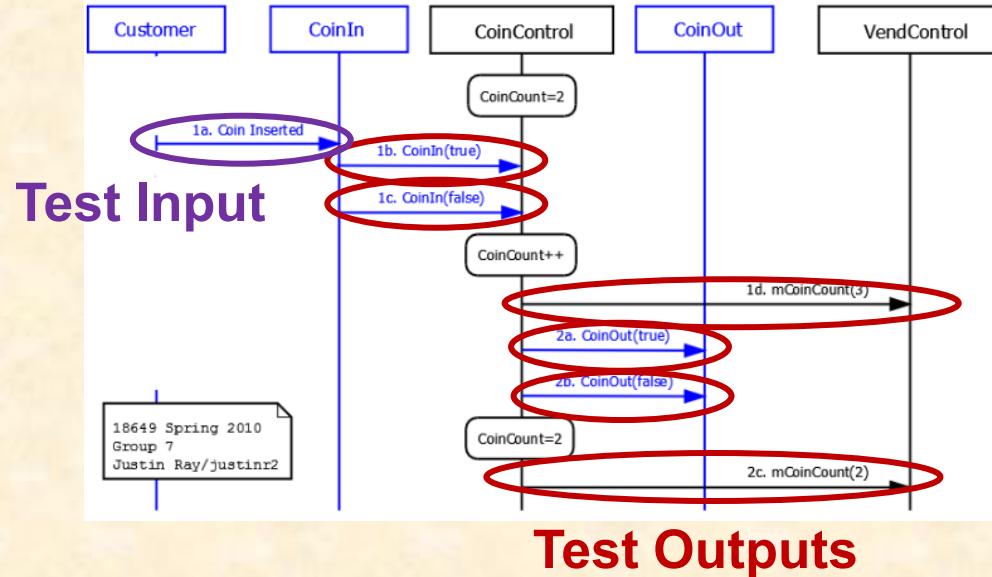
Customer

CoinIn

CoinControl

CoinOut

VendControl

CoinCount=2

1a. Coin Inserted

1b. CoinIn(true)

Test Input

1c. CoinIn(false)

CoinCount++

1d. mCoinCount(3)

2a. CoinOut(true)

2b. CoinOut(false)

18649 Spring 2010
Group 7
Justin Ray/justinr2

CoinCount=2

2c. mCoinCount(2)

Test Outputs